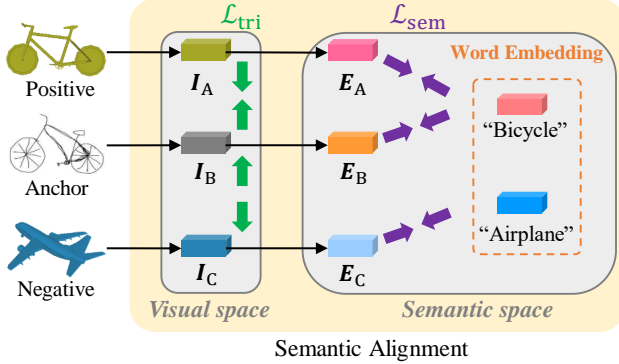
$\mathcal{L}_{\text{tri}}$

$\mathcal{L}_{\text{sem}}$

Positive

Anchor

Negative

$\boldsymbol{I}_{\text{A}}$

$\boldsymbol{I}_{\text{B}}$

$\boldsymbol{I}_{\text{C}}$

$\boldsymbol{E}_{\text{A}}$

$\boldsymbol{E}_{\text{B}}$

$\boldsymbol{E}_{\text{C}}$

Word Embedding

“Bicycle”

“Airplane”

Visual space

Semantic space

Semantic Alignment